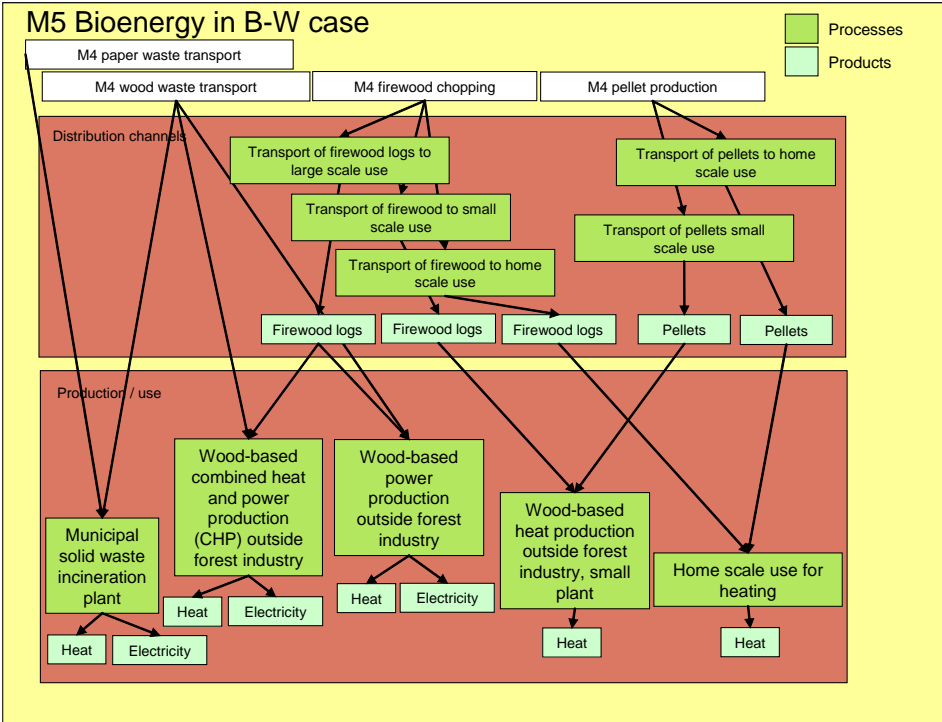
M5 Bioenergy in B-W case

Processes

Products

M4 paper waste transport

M4 wood waste transport

M4 firewood chopping

M4 pellet production

Distribution channels

Transport of firewood logs to large scale use

Transport of firewood to small scale use

Transport of firewood to home scale use

Transport of pellets to home scale use

Transport of pellets small scale use

Firewood logs

Firewood logs

Firewood logs

Pellets

Pellets

Production / use

Wood-based combined heat and power production (CHP) outside forest industry

Wood-based power production outside forest industry

Wood-based heat production outside forest industry, small plant

Home scale use for heating

Municipal solid waste incineration plant

Heat

Electricity

Heat

Electricity

Heat

Heat

Heat

Electricity